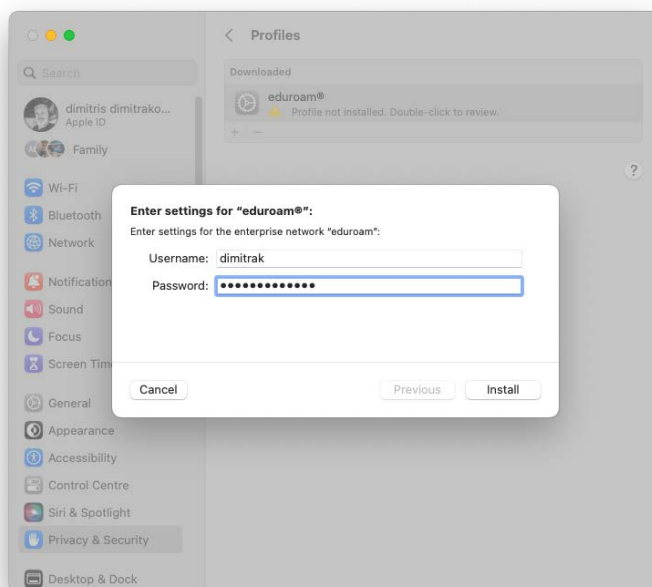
Profiles

Search

dimitris dimitrako...
Apple ID

Family

Wi-Fi
Bluetooth
Network
Notification
Sound
Focus
Screen Tim
General
Appearance
Accessibility
Control Centre
Siri & Spotlight
Privacy & Security
Desktop & Dock

Downloaded

eduroam®
Profile not installed. Double-click to review.

+ —

?

Enter settings for "eduroam®":

Enter settings for the enterprise network "eduroam":

Username: dimitrak

Password: •••••••••••••

Cancel

Previous

Install